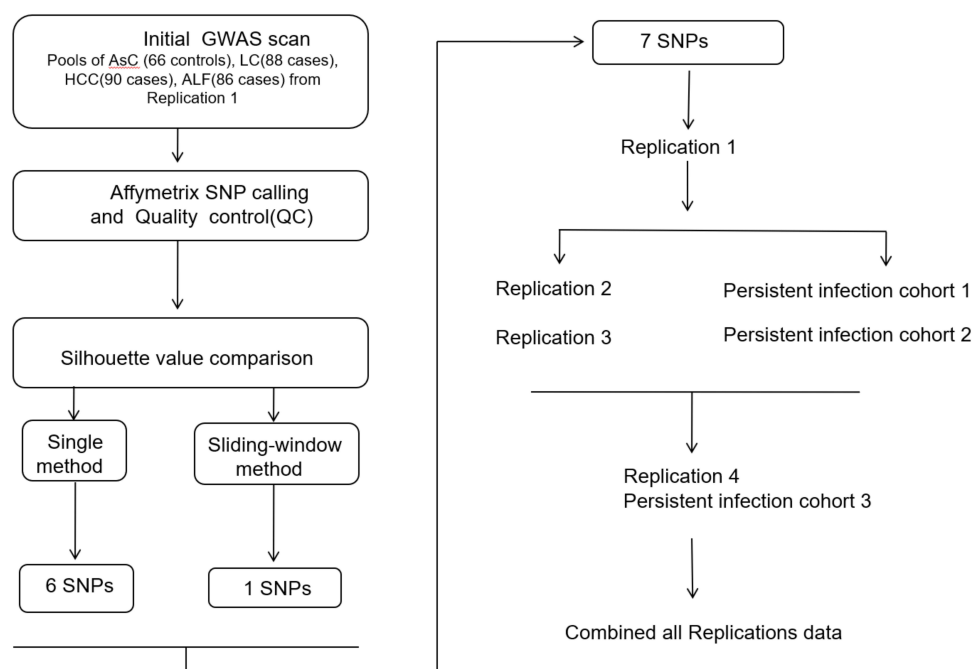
Initial GWAS scan
Pools of AsC (66 controls), LC(88 cases), HCC(90 cases), ALF(86 cases) from Replication 1

Affymetrix SNP calling and Quality control(QC)

Silhouette value comparison

Single method

Sliding-window method

6 SNPs

1 SNPs

7 SNPs

Replication 1

Replication 2

Replication 3

Persistent infection cohort 1

Persistent infection cohort 2

Replication 4
Persistent infection cohort 3

Combined all Replications data